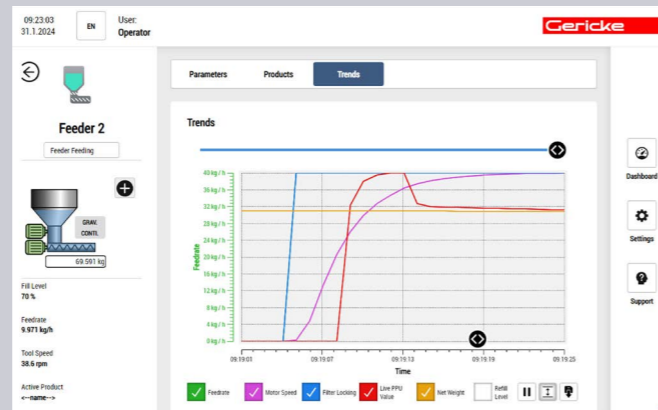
09:23:03
31.1.2024

EN

User:
Operator

Gericke

Feeder 2

Feeder Feeding

GRAV. CONTL

69.591 kg

Fill Level
70 %

Feedrate
9.971 kg/h

Tool Speed
38.6 rpm

Active Product
<--name-->

Parameters

Products

Trends

Trends

40 kg / h
36 kg / h
32 kg / h
28 kg / h
24 kg / h
20 kg / h
16 kg / h
12 kg / h
8 kg / h
4 kg / h
0 kg / h

Feedrate

09:19:01
09:19:07
09:19:13
09:19:19
09:19:25

Time

Feedrate

Motor Speed

Filter Locking

Line PPU Value

Net Weight

Refill Level

Dashboard

Settings

Support